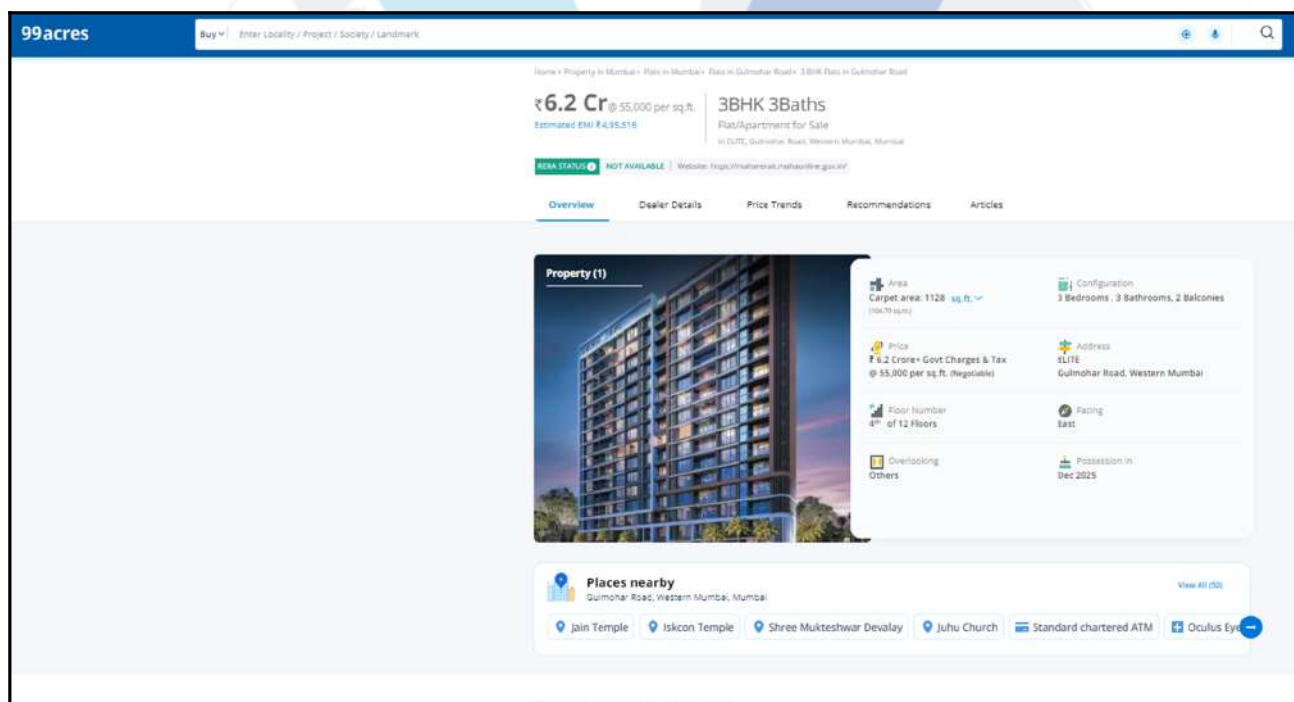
99acres

Buy Enter Locality / Project / Society / Landmark

Home › Property in Mumbai › Flats in Mumbai › Flats in Gulmohar Road › 3 BHK Flats in Gulmohar Road

₹6.2 Cr @ 55,000 per sq.ft.
Estimated EMI ₹4,95,516

3BHK 3Baths
Flat/Apartment for Sale
in ELITE, Gulmohar Road, Western Mumbai, Mumbai

RERA STATUS NOT AVAILABLE | Website: https://maharera.mahaonline.gov.in/

Overview Dealer Details Price Trends Recommendations Articles

Property (1)

Area
Carpet area: 1128 sq.ft.
(104.79 sq.m.)

Configuration
3 Bedrooms , 3 Bathrooms, 2 Balconies

Price
₹ 6.2 Crore+ Govt Charges & Tax
@ 55,000 per sq.ft. (Negotiable)

Address
ELITE
Gulmohar Road, Western Mumbai

Floor Number
4th of 12 Floors

Facing
East

Overlooking
Others

Possession In
Dec 2025

Places nearby
Gulmohar Road, Western Mumbai, Mumbai

View All (50)

Jain Temple Iskcon Temple Shree Mukteshwar Devalay Juhu Church Standard chartered ATM Oculus Eye